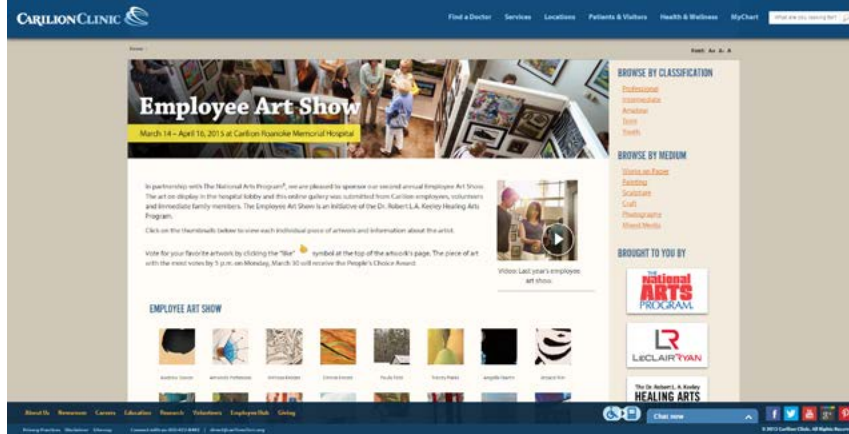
CARILION CLINIC

Find a Doctor Services Locations Patients & Visitors Health & Wellness MyChart What are you looking for?

Home

Font: A+ A- A

Employee Art Show

March 14 – April 16, 2015 at Carilion Roanoke Memorial Hospital

In partnership with The National Arts Program®, we are pleased to sponsor our second annual Employee Art Show. The art on display in the hospital lobby and this online gallery was submitted from Carilion employees, volunteers and immediate family members. The Employee Art Show is an initiative of the Dr. Robert L.A. Keeley Healing Arts Program.

Click on the thumbnails below to view each individual piece of artwork and information about the artist.

Vote for your favorite artwork by clicking the "like" symbol at the top of the artwork's page. The piece of art with the most votes by 5 p.m. on Monday, March 30 will receive the People's Choice Award.

Video: Last year's employee art show.

EMPLOYEE ART SHOW

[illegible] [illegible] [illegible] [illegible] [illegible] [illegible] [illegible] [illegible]

BROWSE BY CLASSIFICATION

Professional
Intermediate
Amateur
Teen
Youth

BROWSE BY MEDIUM

Works on Paper
Painting
Sculpture
Craft
Photography
Mixed Media

BROUGHT TO YOU BY

THE National ARTS PROGRAM.

LECLAIRRYAN

The Dr. Robert L. A. Keeley HEALING ARTS

About Us Newsroom Careers Education Research Volunteers Employee Hub Giving

Privacy Practices Disclaimer Sitemap Connect with us: 800-422-8482 | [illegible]

Chat now

© 2015 Carilion Clinic. All Rights Reserved.